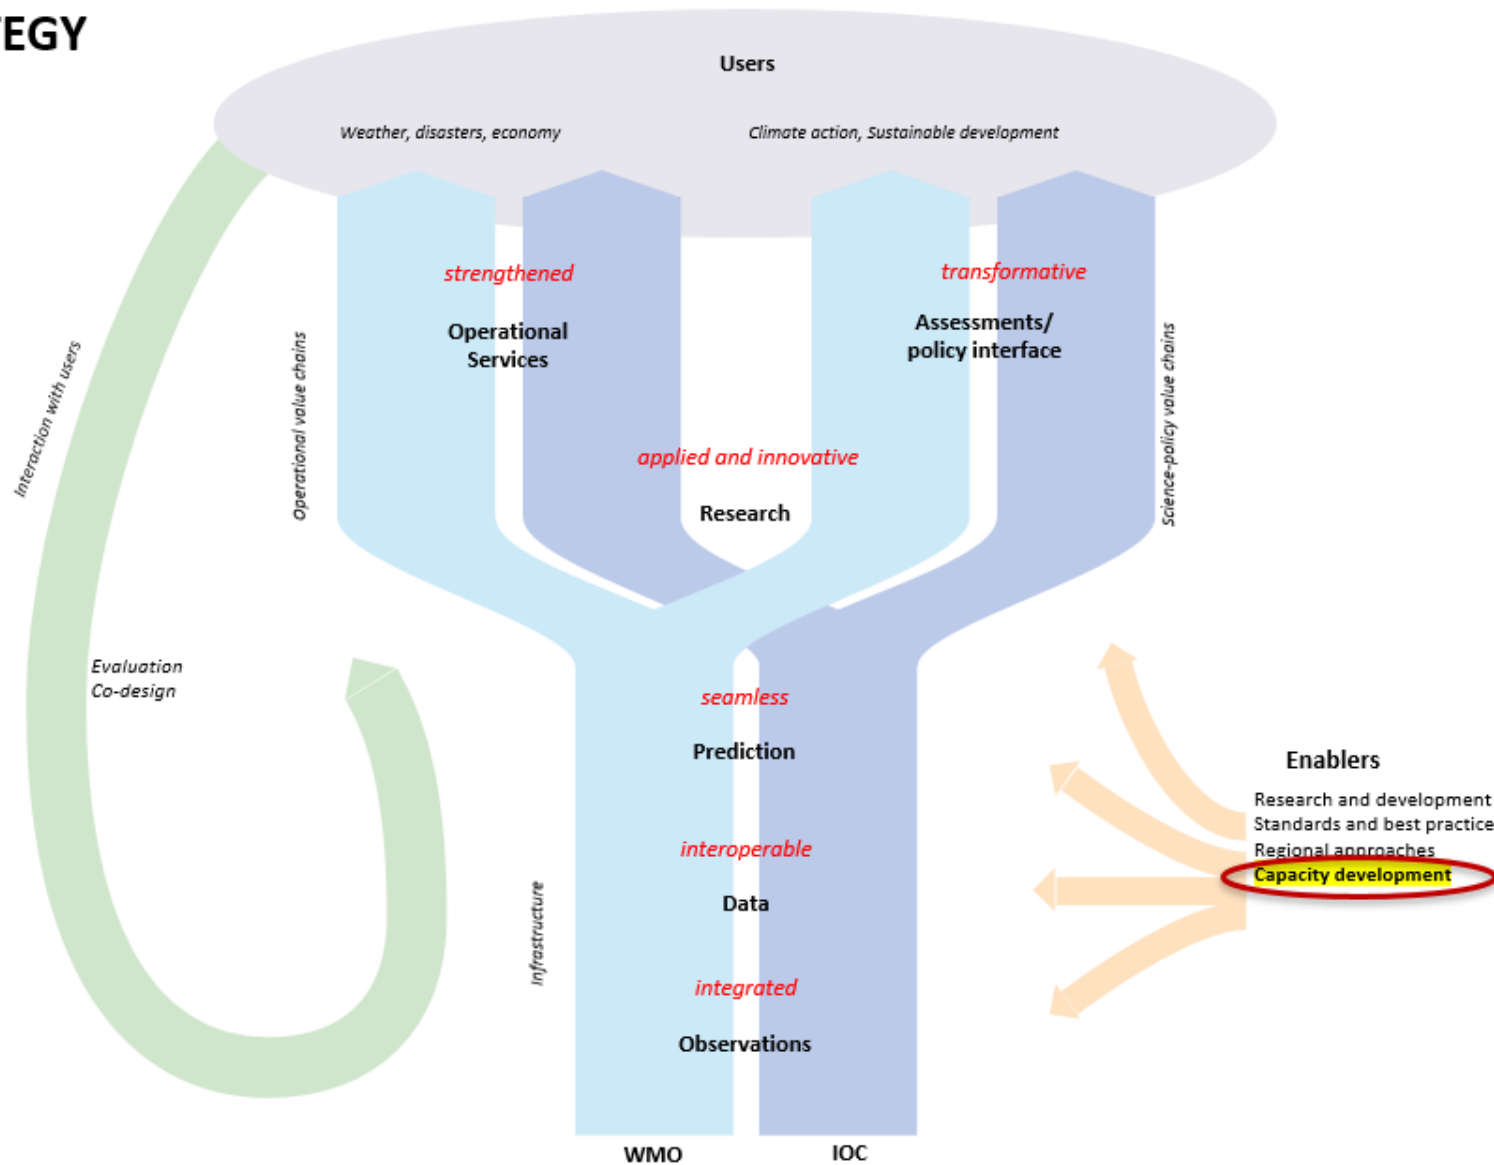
EGY

Users

Weather, disasters, economy

Climate action, Sustainable development

strengthened

Operational Services

transformative

Assessments/ policy interface

Interaction with users

Operational value chains

Science-policy value chains

applied and innovative

Research

Evaluation
Co-design

seamless

Prediction

Enablers

Research and development
Standards and best practice
Regional approaches
Capacity development

interoperable

Data

Infrastructure

integrated

Observations

WMO

IOC